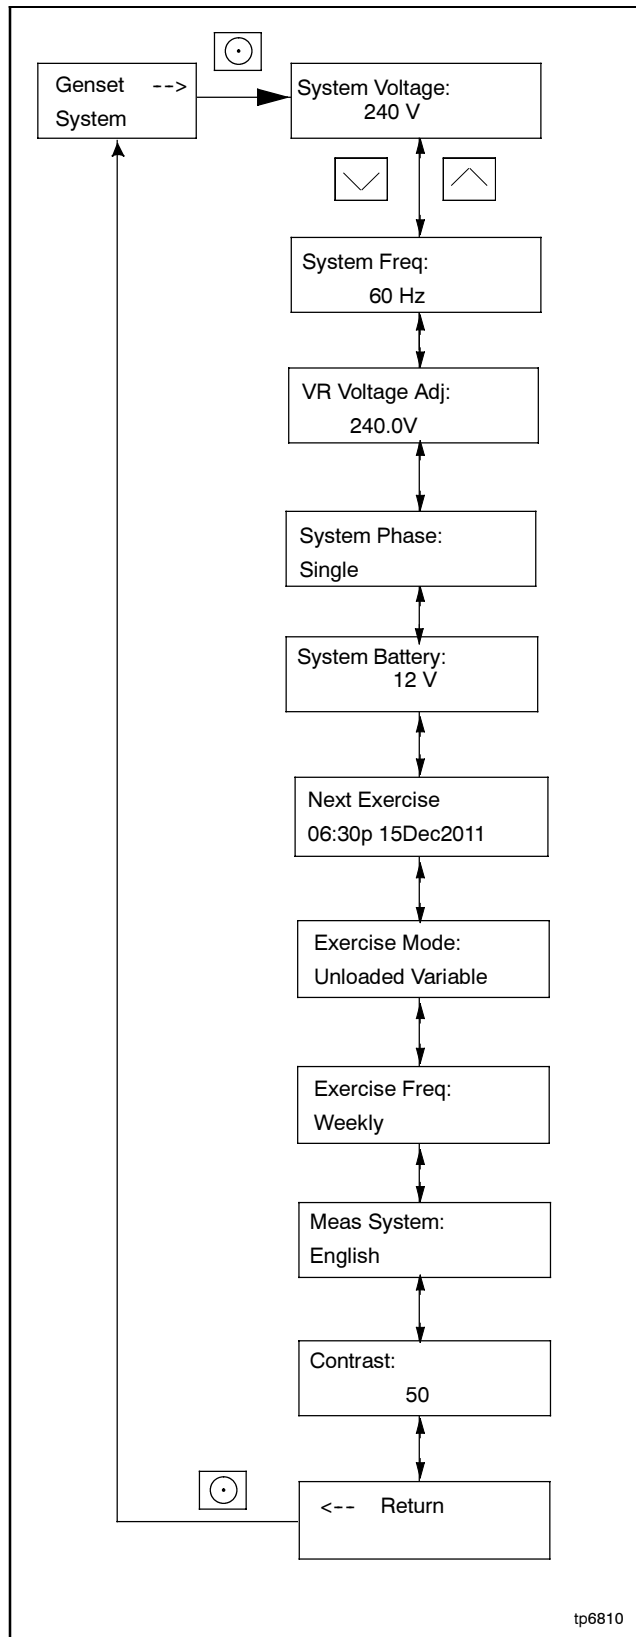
Genset -->
System

System Voltage:
240 V

System Freq:
60 Hz

VR Voltage Adj:
240.0V

System Phase:
Single

System Battery:
12 V

Next Exercise
06:30p 15Dec2011

Exercise Mode:
Unloaded Variable

Exercise Freq:
Weekly

Meas System:
English

Contrast:
50

<-- Return

tp6810